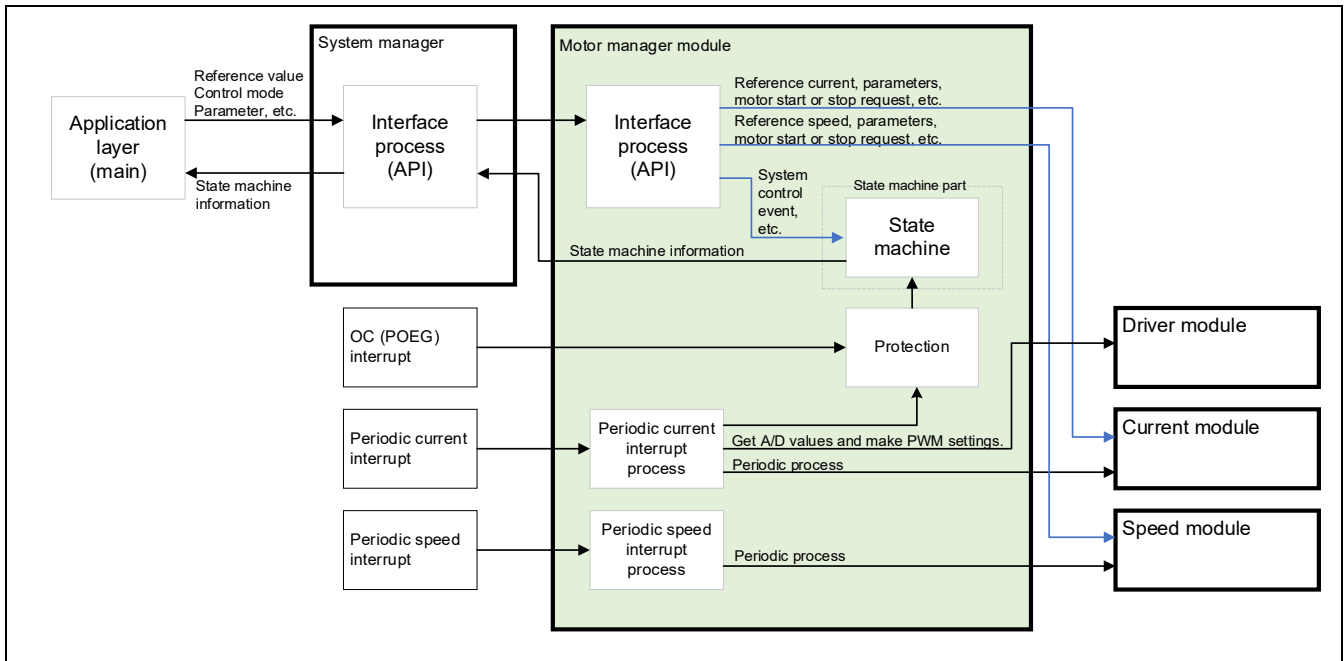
System manager

Motor manager module

Reference value
Control mode
Parameter, etc.

Application layer (main)

Interface process (API)

State machine information

Interface process (API)

Reference current, parameters, motor start or stop request, etc.

Reference speed, parameters, motor start or stop request, etc.

System control event, etc.

State machine part

State machine

State machine information

OC (POEG) interrupt

Protection

Driver module

Periodic current interrupt

Periodic current interrupt process

Get A/D values and make PWM settings.

Periodic process

Current module

Periodic speed interrupt

Periodic speed interrupt process

Periodic process

Speed module